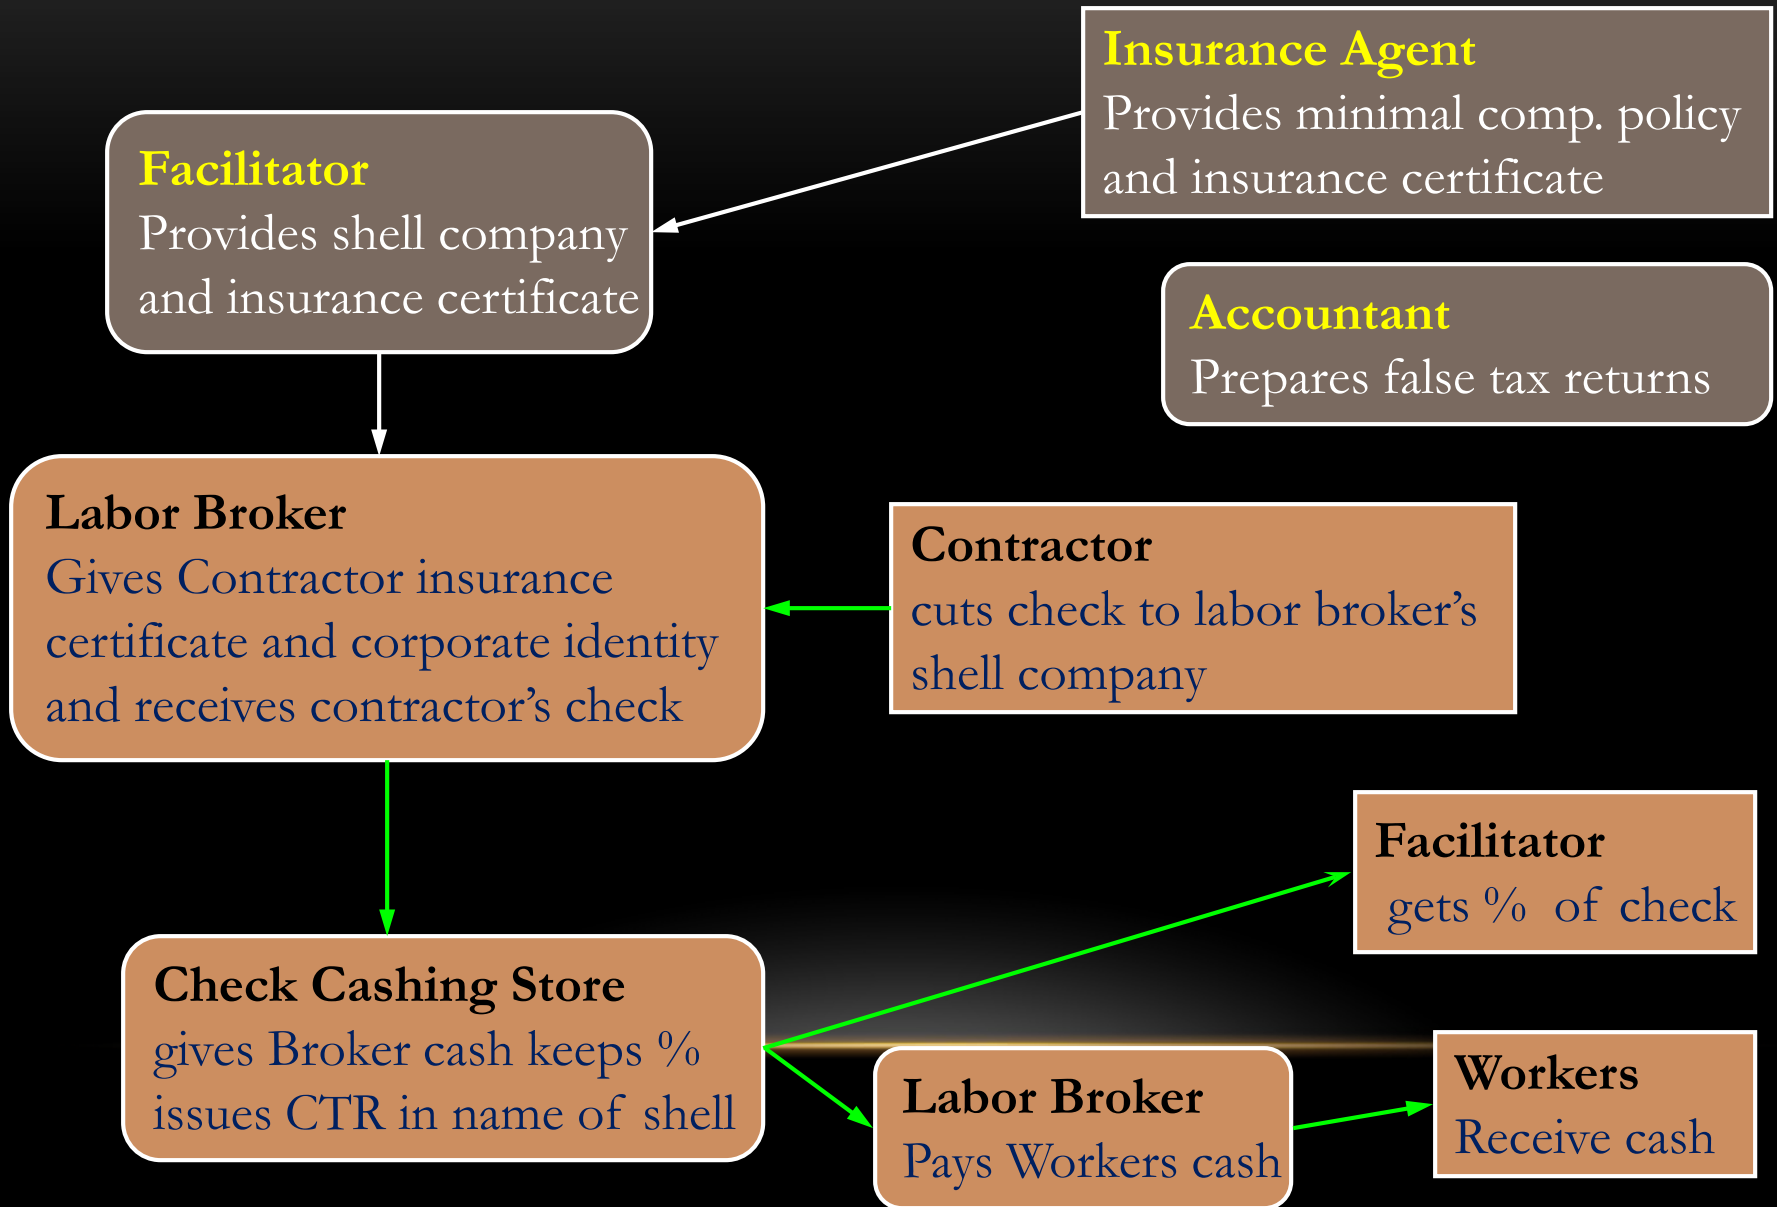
Insurance Agent
Provides minimal comp. policy and insurance certificate

Facilitator
Provides shell company and insurance certificate

Accountant
Prepares false tax returns

Labor Broker
Gives Contractor insurance certificate and corporate identity and receives contractor’s check

Contractor
cuts check to labor broker’s shell company

Facilitator
gets % of check

Check Cashing Store
gives Broker cash keeps % issues CTR in name of shell

Labor Broker
Pays Workers cash

Workers
Receive cash